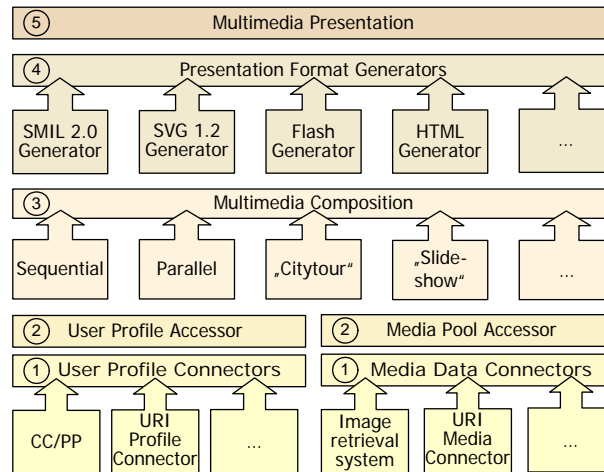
⑤ Multimedia Presentation

④ Presentation Format Generators

SMIL 2.0 Generator

SVG 1.2 Generator

Flash Generator

HTML Generator

...

③ Multimedia Composition

Sequential

Parallel

„Citytour“

„Slide-show“

...

② User Profile Accessor

② Media Pool Accessor

① User Profile Connectors

① Media Data Connectors

CC/PP

URI Profile Connector

...

Image retrieval system

URI Media Connector

...